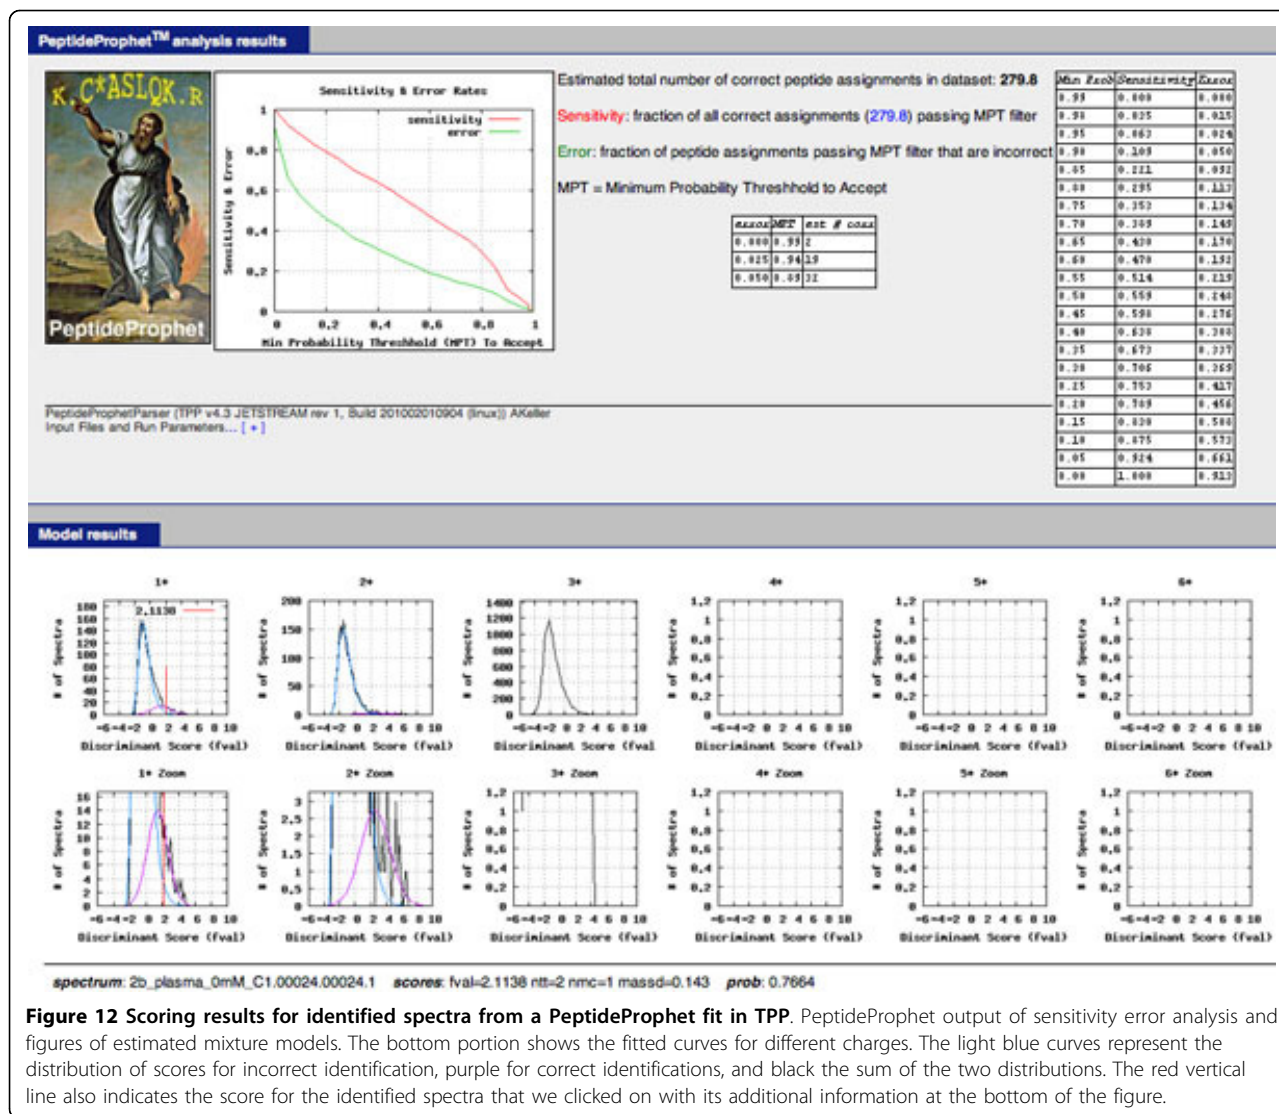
PeptideProphet™ analysis results

K.C*ASLQK.R

PeptideProphet

Sensitivity & Error Rates

sensitivity
error

Sensitivity & Error

1
0.8
0.6
0.4
0.2
0

0 0.2 0.4 0.6 0.8 1

Min Probability Threshhold (MPT) To Accept

Estimated total number of correct peptide assignments in dataset: 279.8

Sensitivity: fraction of all correct assignments (279.8) passing MPT filter

Error: fraction of peptide assignments passing MPT filter that are incorrect

MPT = Minimum Probability Threshhold to Accept

| error | MPT | est # corr |
|---|---|---|
| 0.000 | 0.99 | 2 |
| 0.025 | 0.94 | 19 |
| 0.050 | 0.89 | 32 |

| Min Prob | Sensitivity | Error |
|---|---|---|
| 0.99 | 0.008 | 0.000 |
| 0.98 | 0.025 | 0.025 |
| 0.95 | 0.063 | 0.024 |
| 0.90 | 0.109 | 0.050 |
| 0.85 | 0.221 | 0.032 |
| 0.80 | 0.295 | 0.113 |
| 0.75 | 0.352 | 0.134 |
| 0.70 | 0.389 | 0.149 |
| 0.65 | 0.420 | 0.170 |
| 0.60 | 0.470 | 0.192 |
| 0.55 | 0.514 | 0.219 |
| 0.50 | 0.559 | 0.240 |
| 0.45 | 0.598 | 0.276 |
| 0.40 | 0.620 | 0.300 |
| 0.35 | 0.673 | 0.327 |
| 0.30 | 0.706 | 0.365 |
| 0.25 | 0.753 | 0.427 |
| 0.20 | 0.789 | 0.456 |
| 0.15 | 0.820 | 0.500 |
| 0.10 | 0.875 | 0.573 |
| 0.05 | 0.924 | 0.661 |
| 0.00 | 1.000 | 0.913 |

PeptideProphetParser (TPP v4.3 JETSTREAM rev 1, Build 201002010904 (linux)) AKeller
Input Files and Run Parameters... [ + ]

Model results

1+ 2+ 3+ 4+ 5+ 6+

2.1138

# of Spectra

Discriminant Score (fval)

-6-4-2 0 2 4 6 8 10

1+ Zoom 2+ Zoom 3+ Zoom 4+ Zoom 5+ Zoom 6+ Zoom

spectrum: 2b_plasma_0mM_C1.00024.00024.1 scores: fval=2.1138 ntt=2 nmc=1 massd=0.143 prob: 0.7664

Figure 12 Scoring results for identified spectra from a PeptideProphet fit in TPP. PeptideProphet output of sensitivity error analysis and figures of estimated mixture models. The bottom portion shows the fitted curves for different charges. The light blue curves represent the distribution of scores for incorrect identification, purple for correct identifications, and black the sum of the two distributions. The red vertical line also indicates the score for the identified spectra that we clicked on with its additional information at the bottom of the figure.